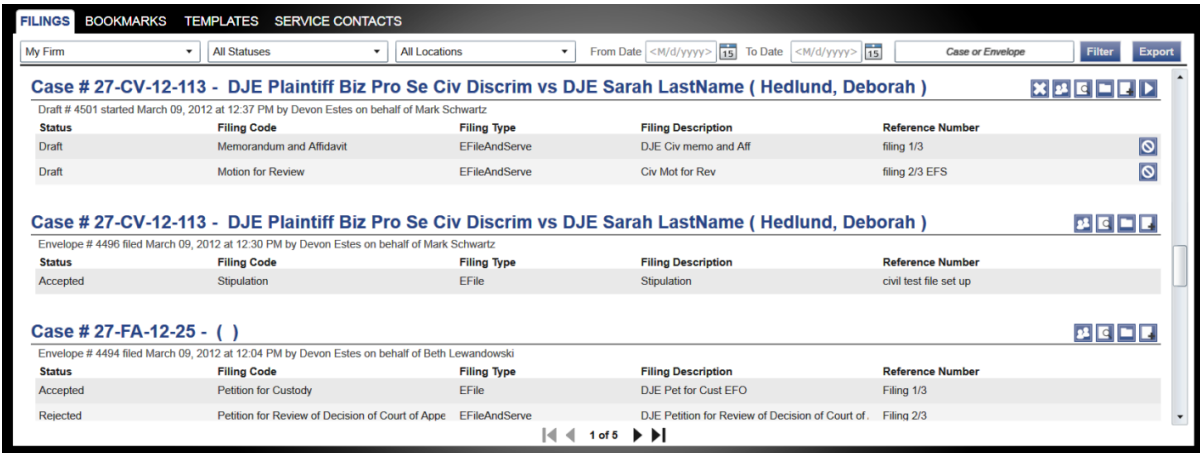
FILINGS BOOKMARKS TEMPLATES SERVICE CONTACTS

My Firm | All Statuses | All Locations | From Date <M/d/yyyy> 15 | To Date <M/d/yyyy> 15 | Case or Envelope | Filter | Export

Case # 27-CV-12-113 - DJE Plaintiff Biz Pro Se Civ Discrim vs DJE Sarah LastName ( Hedlund, Deborah )

Draft # 4501 started March 09, 2012 at 12:37 PM by Devon Estes on behalf of Mark Schwartz

| Status | Filing Code | Filing Type | Filing Description | Reference Number |
|---|---|---|---|---|
| Draft | Memorandum and Affidavit | EFileAndServe | DJE Civ memo and Aff | filing 1/3 |
| Draft | Motion for Review | EFileAndServe | Civ Mot for Rev | filing 2/3 EFS |

Case # 27-CV-12-113 - DJE Plaintiff Biz Pro Se Civ Discrim vs DJE Sarah LastName ( Hedlund, Deborah )

Envelope # 4496 filed March 09, 2012 at 12:30 PM by Devon Estes on behalf of Mark Schwartz

| Status | Filing Code | Filing Type | Filing Description | Reference Number |
|---|---|---|---|---|
| Accepted | Stipulation | EFile | Stipulation | civil test file set up |

Case # 27-FA-12-25 - ( )

Envelope # 4494 filed March 09, 2012 at 12:04 PM by Devon Estes on behalf of Beth Lewandowski

| Status | Filing Code | Filing Type | Filing Description | Reference Number |
|---|---|---|---|---|
| Accepted | Petition for Custody | EFile | DJE Pet for Cust EFO | Filing 1/3 |
| Rejected | Petition for Review of Decision of Court of Appe | EFileAndServe | DJE Petition for Review of Decision of Court of . | Filing 2/3 |

1 of 5